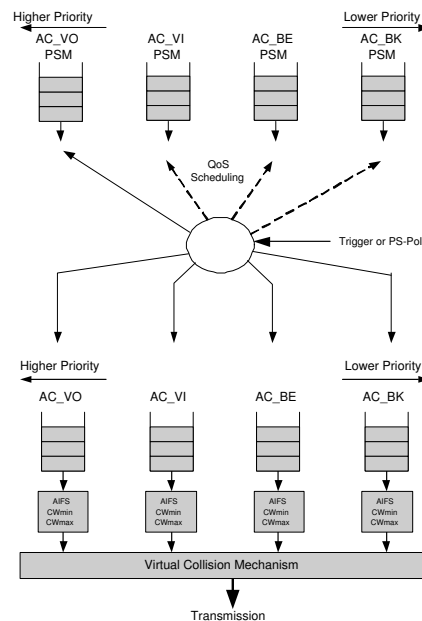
Higher Priority
Lower Priority
AC_VO
PSM
AC_VI
PSM
AC_BE
PSM
AC_BK
PSM
QoS
Scheduling
Trigger or PS-Pol
Higher Priority
Lower Priority
AC_VO
AC_VI
AC_BE
AC_BK
AIFS
CWmin
CWmax
AIFS
CWmin
CWmax
AIFS
CWmin
CWmax
AIFS
CWmin
CWmax
Virtual Collision Mechanism
Transmission